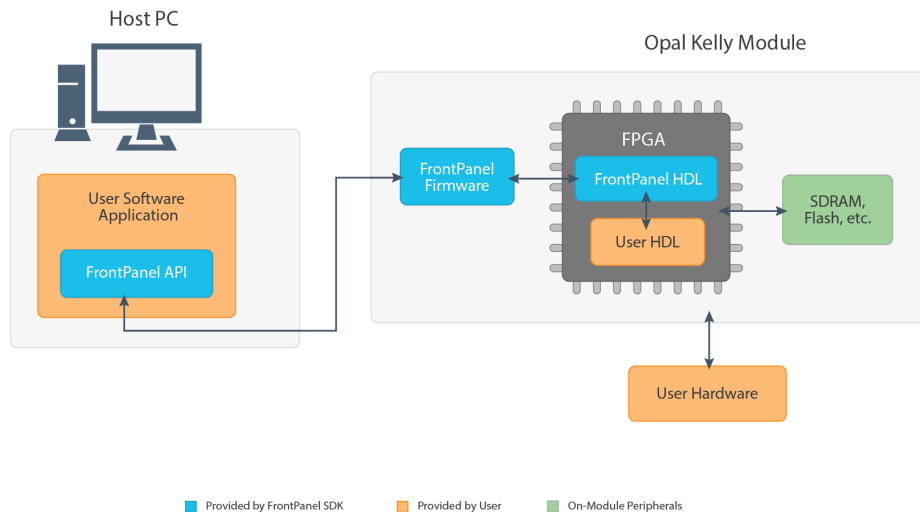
Host PC

Opal Kelly Module

User Software Application

FrontPanel API

FrontPanel Firmware

FPGA

FrontPanel HDL

User HDL

SDRAM, Flash, etc.

User Hardware

Provided by FrontPanel SDK

Provided by User

On-Module Peripherals